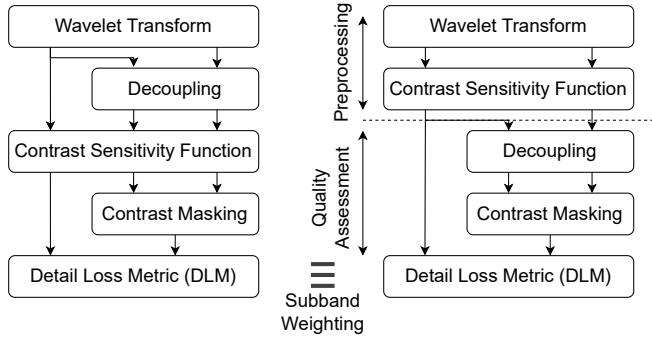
Wavelet Transform

Decoupling

Contrast Sensitivity Function

Contrast Masking

Detail Loss Metric (DLM)

Preprocessing

Quality Assessment

Subband Weighting

Wavelet Transform

Contrast Sensitivity Function

Decoupling

Contrast Masking

Detail Loss Metric (DLM)